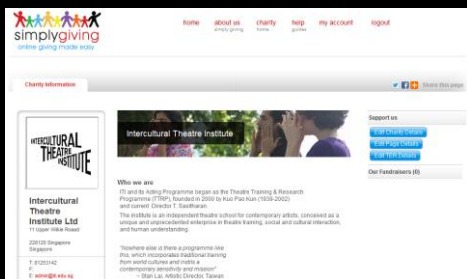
simplygiving
online giving made easy

home
about us
simply giving
charity
home
help
guides
my account
logout

Charity Information

Share this page

INTERCULTURAL THEATRE INSTITUTE

Intercultural Theatre Institute Ltd
11 Upper Wilkie Road

228120 Singapore
Singapore

T: 61093142
F:
E: admin@iti.edu.sg

Intercultural Theatre Institute

Who we are

ITI and its Acting Programme began as the Theatre Training & Research Programme (TTRP), founded in 2000 by Kuo Pao Kun (1939-2002) and current Director T. Sasitharan.

The Institute is an independent theatre school for contemporary artists, conceived as a unique and unprecedented enterprise in theatre training, social and cultural interaction, and human understanding.

"nowhere else is there a programme like this, which incorporates traditional training from world cultures and instils a contemporary sensitivity and mission"
– Stan Lai, Artistic Director, Taiwan

Support us

Edit Charity Details
Edit Page Details
Edit TER Details

Our Fundraisers (0)